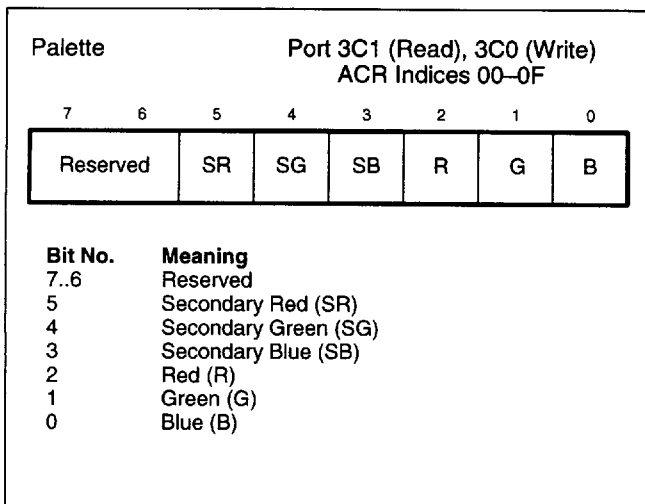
Palette

Port 3C1 (Read), 3C0 (Write)
ACR Indices 00–0F

| 7 | 6 | 5 | 4 | 3 | 2 | 1 | 0 |
|---|---|---|---|---|---|---|---|
| Reserved | | SR | SG | SB | R | G | B |

| Bit No. | Meaning |
|---|---|
| 7..6 | Reserved |
| 5 | Secondary Red (SR) |
| 4 | Secondary Green (SG) |
| 3 | Secondary Blue (SB) |
| 2 | Red (R) |
| 1 | Green (G) |
| 0 | Blue (B) |